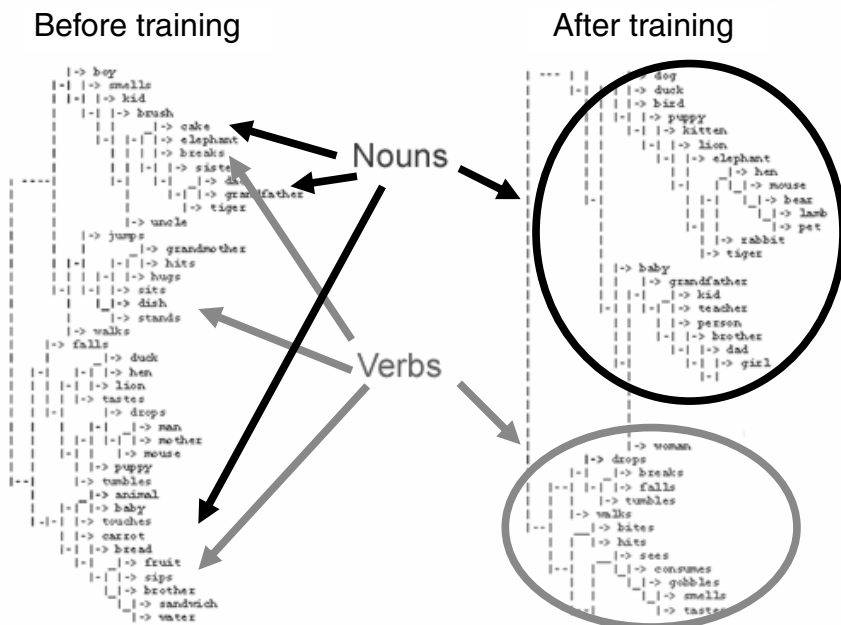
Before training

After training

|-> boy
|-| |-> smells
| |-| |-> kid
| |-| |-> brush
| | |-> cake
| |-| |-> elephant
| | |-> breaks
| | |-> sister
| |-> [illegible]
| |-> grandfather
| |-> tiger
| |-> uncle
|-> jumps
|-> grandmother
|-> hits
|-> hugs
|-> sits
|-> dish
|-> stands
|-> walks
|-> falls
|-> duck
|-> hen
|-> lion
|-> tastes
|-> drops
|-> man
|-> mother
|-> mouse
|-> puppy
|-> tumbles
|-> animal
|-> baby
|-> touches
|-> carrot
|-> bread
|-> fruit
|-> sips
|-> brother
|-> sandwich
|-> water

Nouns

Verbs

|-> dog
|-> duck
|-> bird
|-> puppy
|-> kitten
|-> lion
|-> elephant
|-> hen
|-> mouse
|-> bear
|-> lamb
|-> pet
|-> rabbit
|-> tiger
|-> baby
|-> grandfather
|-> kid
|-> teacher
|-> person
|-> brother
|-> dad
|-> girl
|-> woman
|-> drops
|-> breaks
|-> falls
|-> tumbles
|-> walks
|-> bites
|-> hits
|-> sees
|-> consumes
|-> gobbles
|-> smells
|-> tastes